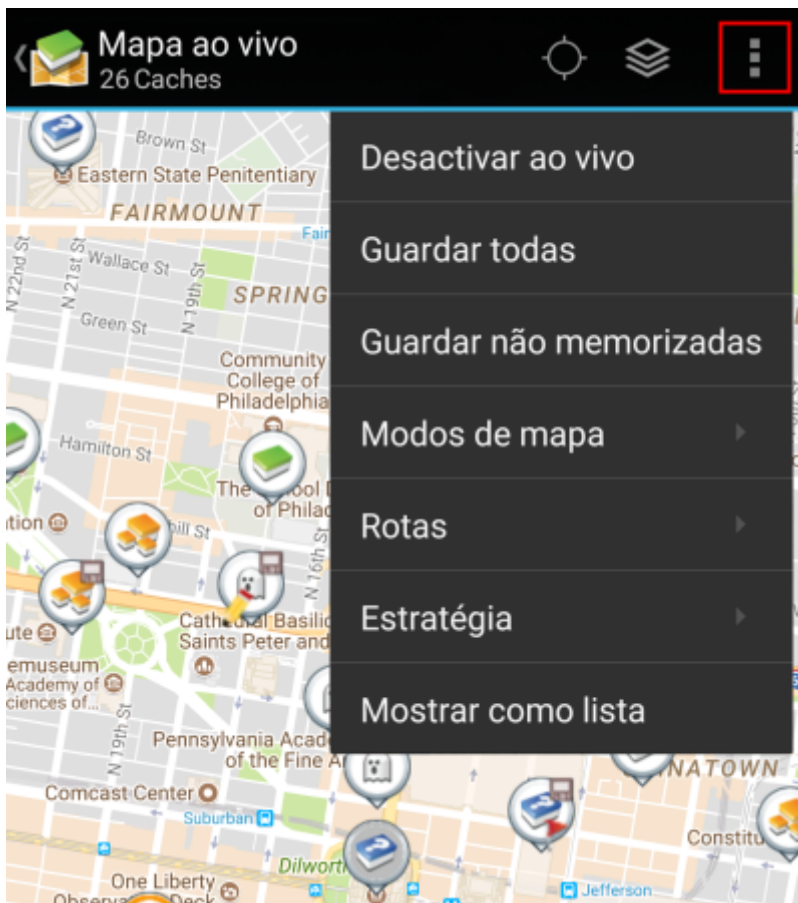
Mapa ao vivo
26 Caches

Desactivar ao vivo
Guardar todas
Guardar não memorizadas
Modos de mapa
Rotas
Estratégia
Mostrar como lista

Brown St
Eastern State Penitentiary
FAIRMOUNT
Fair
N 22nd St
N 21st St
Wallace St
N 19th St
SPRING
Green St
Community College of Philadelphia
Hamilton St
The School of Philad
ition
hill St
N 16th St
Cathedral Basilic Saints Peter and
ute
emuseum
Academy of
ciences of
N 19th St
Pennsylvania Acad of the Fine A
NATOWN
Comcast Center
Suburban
Constitu
Dilworth
One Liberty
Observ Deck
Jefferson